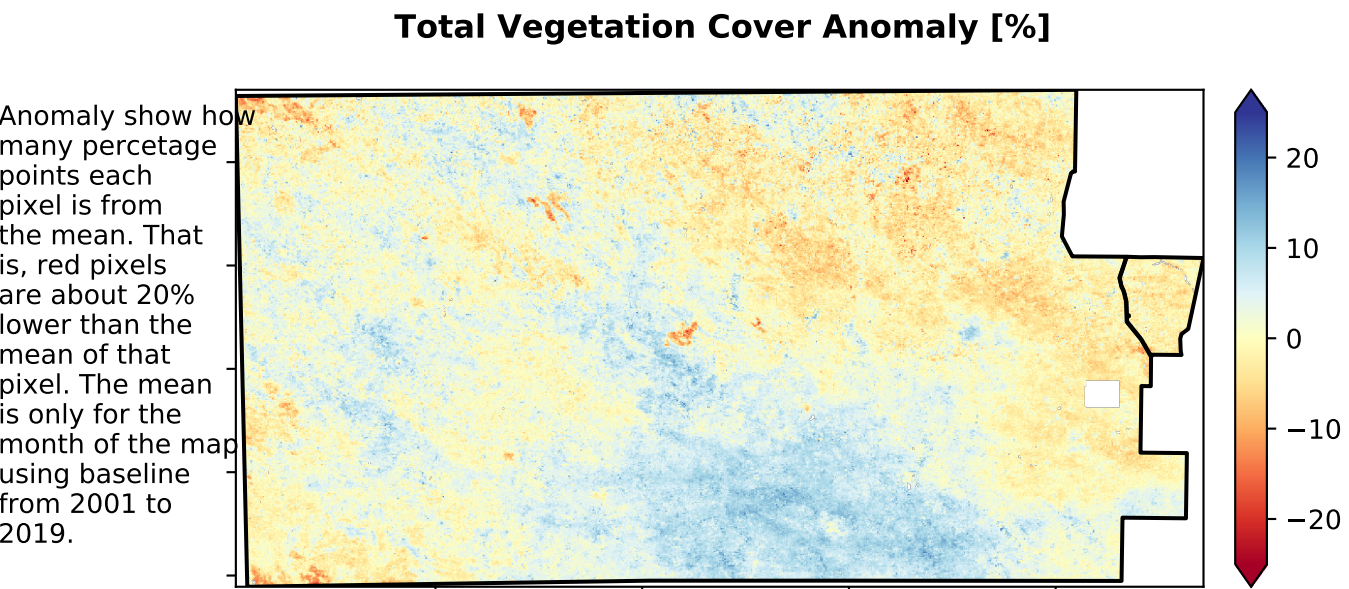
Total Vegetation Cover Anomaly [%]

Anomaly show how many percetage points each pixel is from the mean. That is, red pixels are about 20% lower than the mean of that pixel. The mean is only for the month of the map using baseline from 2001 to 2019.

20
10
0
−10
−20